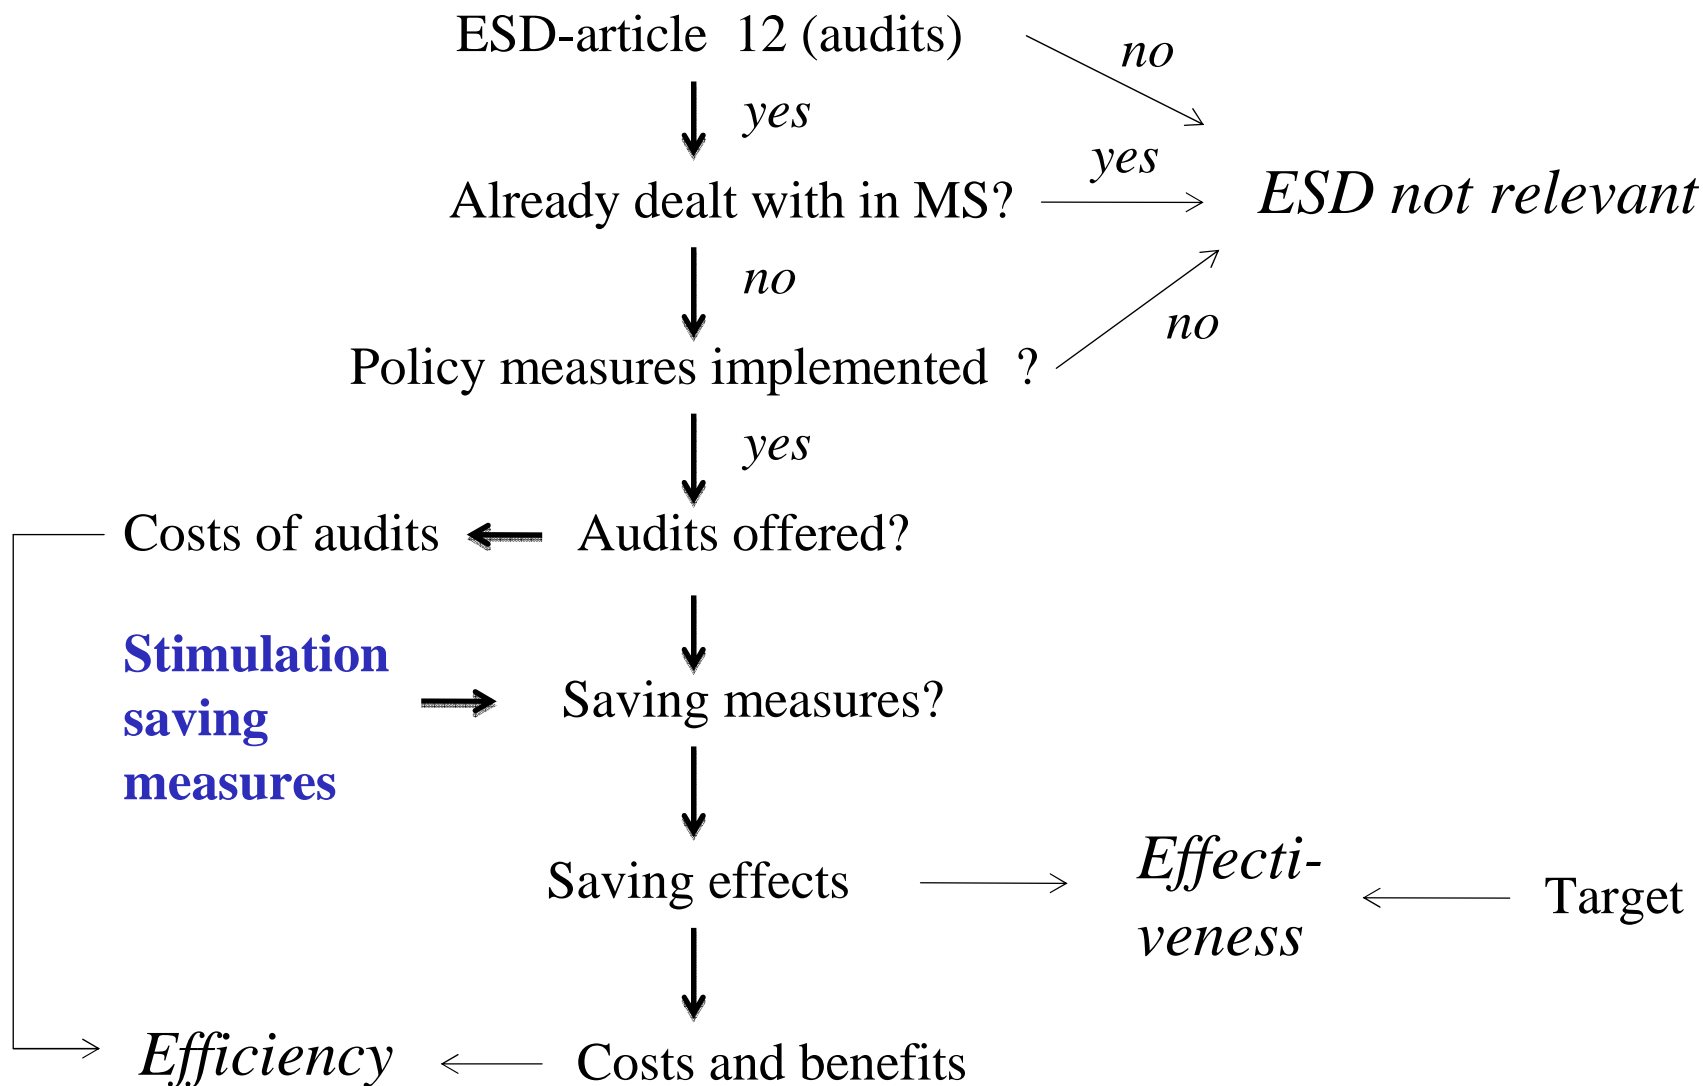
ESD-article 12 (audits)

no

yes

yes

Already dealt with in MS?

ESD not relevant

no

no

Policy measures implemented ?

yes

Costs of audits

Audits offered?

Stimulation saving measures

Saving measures?

Saving effects

Effectiveness

Target

Efficiency

Costs and benefits